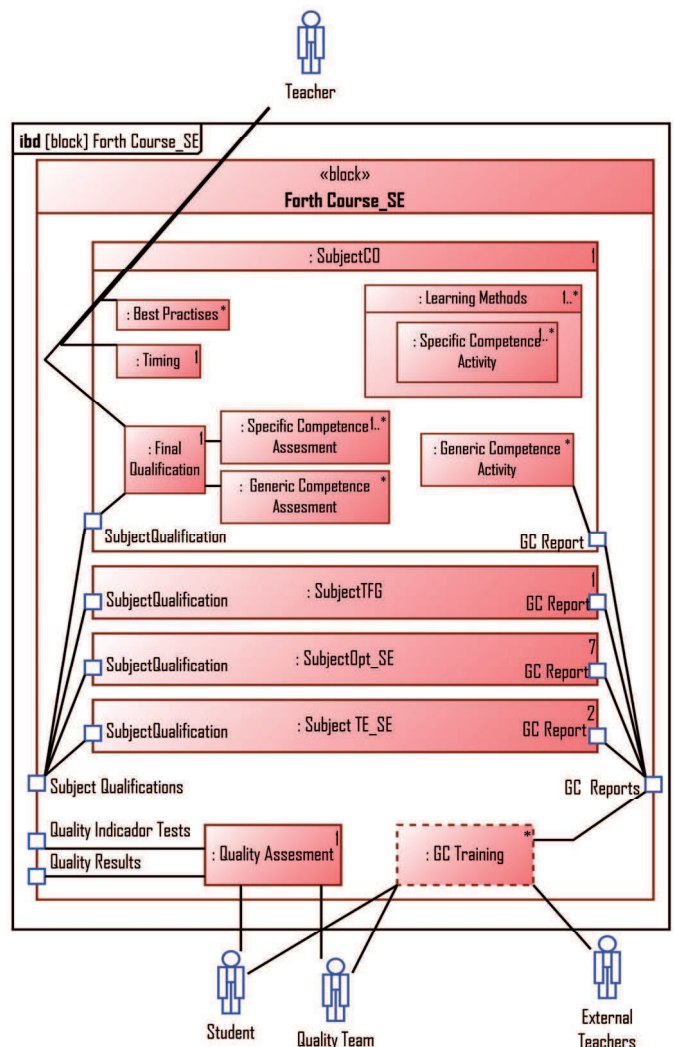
Teacher

ibd [block] Forth Course_SE

«block»
Forth Course_SE

: SubjectCO 1

: Best Practises *

: Timing 1

: Learning Methods 1..*

: Specific Competence Activity 1..*

: Final Qualification 1

: Specific Competence Assesment 1..*

: Generic Competence Assesment *

: Generic Competence Activity *

SubjectQualification

GC Report

SubjectQualification : SubjectTFG 1 GC Report

SubjectQualification : SubjectOpt_SE 7 GC Report

SubjectQualification : Subject TE_SE 2 GC Report

Subject Qualifications

GC Reports

Quality Indicador Tests

Quality Results

: Quality Assesment 1

: GC Training *

Student

Quality Team

External Teachers